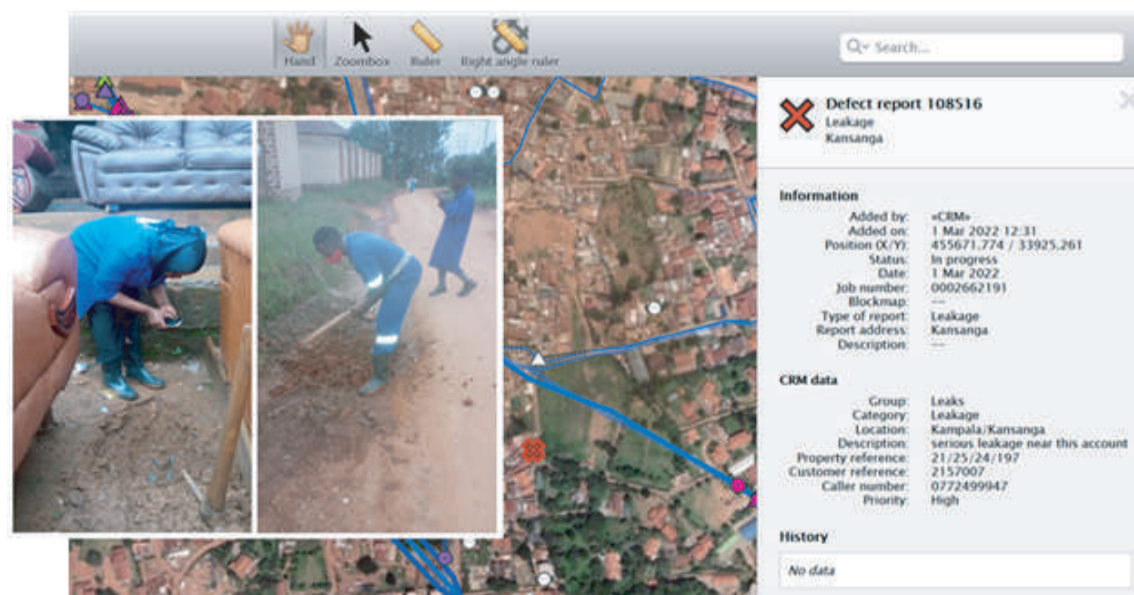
Hand Zoombox Ruler Right angle ruler

Search...

Defect report 108516
Leakage
Kansanga

Information

| | |
|---|---|
| Added by: | «CRM» |
| Added on: | 1 Mar 2022 12:31 |
| Position (X/Y): | 455671,774 / 33925,261 |
| Status: | In progress |
| Date: | 1 Mar 2022 |
| Job number: | 0002662191 |
| Blockmap: | — |
| Type of report: | Leakage |
| Report address: | Kansanga |
| Description: | — |

CRM data

| | |
|---|---|
| Group: | Leaks |
| Category: | Leakage |
| Location: | Kampala/Kansanga |
| Description: | serious leakage near this account |
| Property reference: | 21/25/24/197 |
| Customer reference: | 2157007 |
| Caller number: | 0772499947 |
| Priority: | High |

History

No data